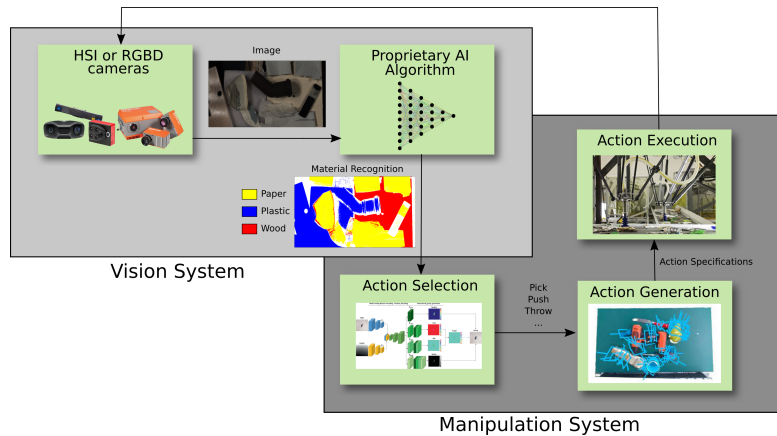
HSI or RGBD cameras

Image

Proprietary AI Algorithm

Material Recognition

Paper
Plastic
Wood

Vision System

Action Execution

Action Specifications

Action Selection

Pick
Push
Throw
...

Action Generation

Manipulation System